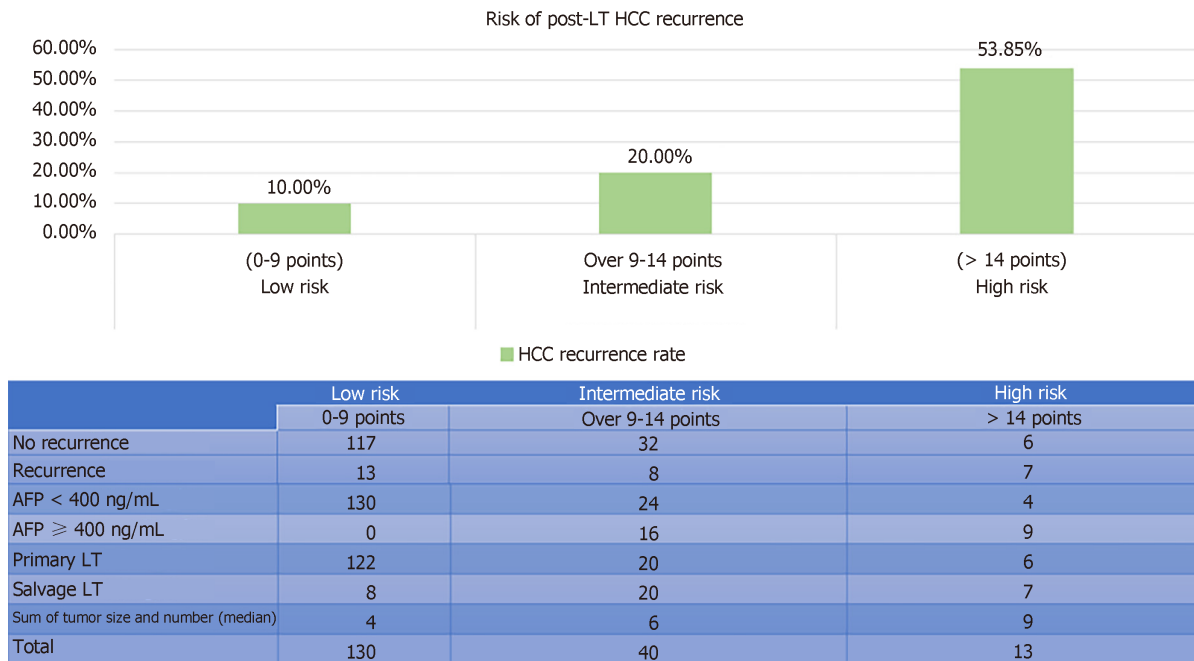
Risk of post-LT HCC recurrence

60.00%
50.00%
40.00%
30.00%
20.00%
10.00%
0.00%

10.00%
20.00%
53.85%

(0-9 points)
Low risk

Over 9-14 points
Intermediate risk

(> 14 points)
High risk

HCC recurrence rate

| | Low risk | Intermediate risk | High risk |
|---|---|---|---|
| | 0-9 points | Over 9-14 points | > 14 points |
| No recurrence | 117 | 32 | 6 |
| Recurrence | 13 | 8 | 7 |
| AFP < 400 ng/mL | 130 | 24 | 4 |
| AFP ⩾ 400 ng/mL | 0 | 16 | 9 |
| Primary LT | 122 | 20 | 6 |
| Salvage LT | 8 | 20 | 7 |
| Sum of tumor size and number (median) | 4 | 6 | 9 |
| Total | 130 | 40 | 13 |